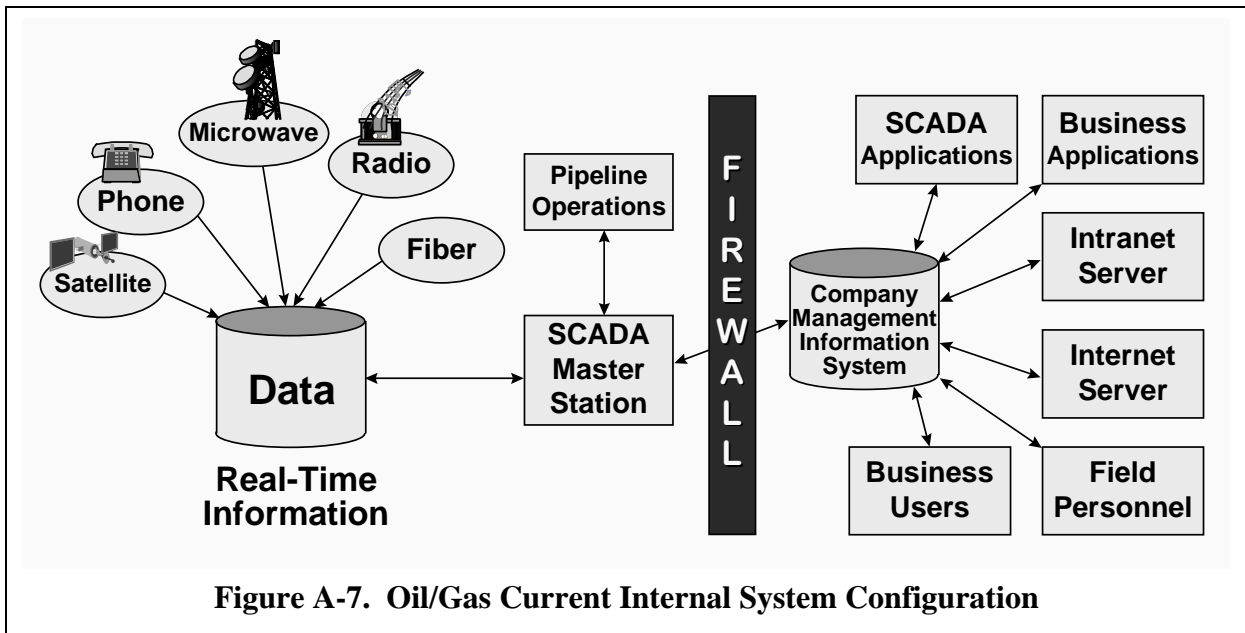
Microwave

Radio

Phone

Fiber

Satellite

Data

Real-Time Information

Pipeline Operations

SCADA Master Station

F I R E W A L L

SCADA Applications

Business Applications

Company Management Information System

Intranet Server

Internet Server

Business Users

Field Personnel

Figure A-7. Oil/Gas Current Internal System Configuration